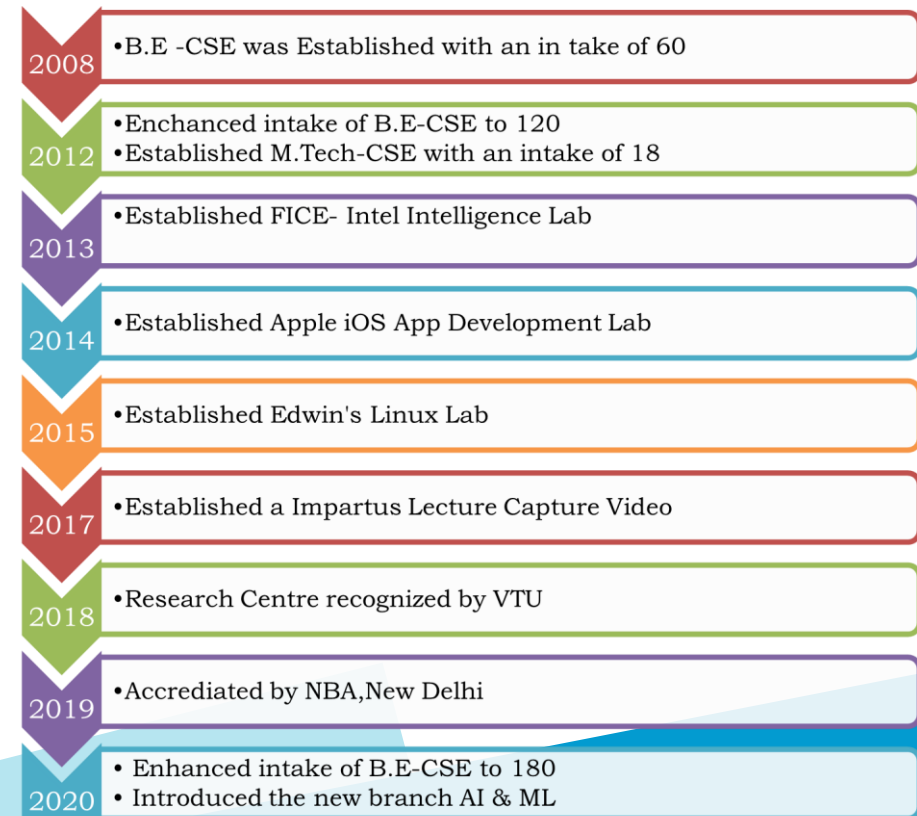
2008
•B.E -CSE was Established with an in take of 60

2012
•Enchanced intake of B.E-CSE to 120
•Established M.Tech-CSE with an intake of 18

2013
•Established FICE- Intel Intelligence Lab

2014
•Established Apple iOS App Development Lab

2015
•Established Edwin's Linux Lab

2017
•Established a Impartus Lecture Capture Video

2018
•Research Centre recognized by VTU

2019
•Accrediated by NBA,New Delhi

2020
• Enhanced intake of B.E-CSE to 180
• Introduced the new branch AI & ML